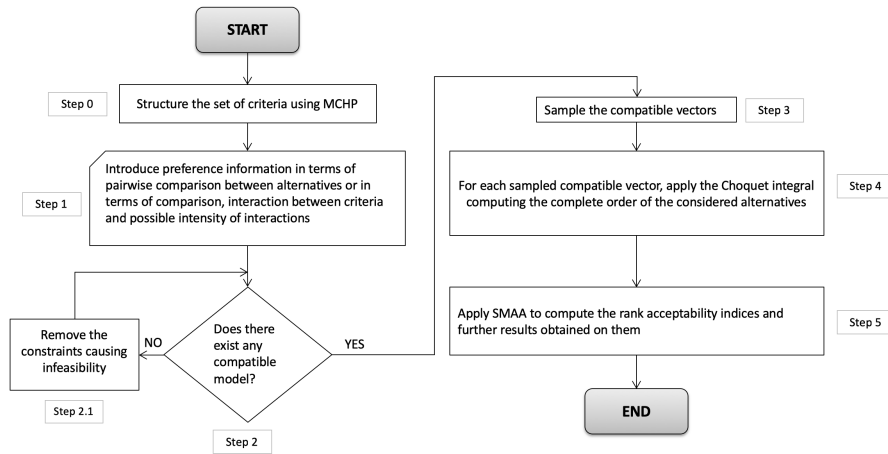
START

Step 0

Structure the set of criteria using MCHP

Introduce preference information in terms of pairwise comparison between alternatives or in terms of comparison, interaction between criteria and possible intensity of interactions

Step 1

Remove the constraints causing infeasibility

NO

Does there exist any compatible model?

YES

Step 2.1

Step 2

Sample the compatible vectors

Step 3

For each sampled compatible vector, apply the Choquet integral computing the complete order of the considered alternatives

Step 4

Apply SMAA to compute the rank acceptability indices and further results obtained on them

Step 5

END